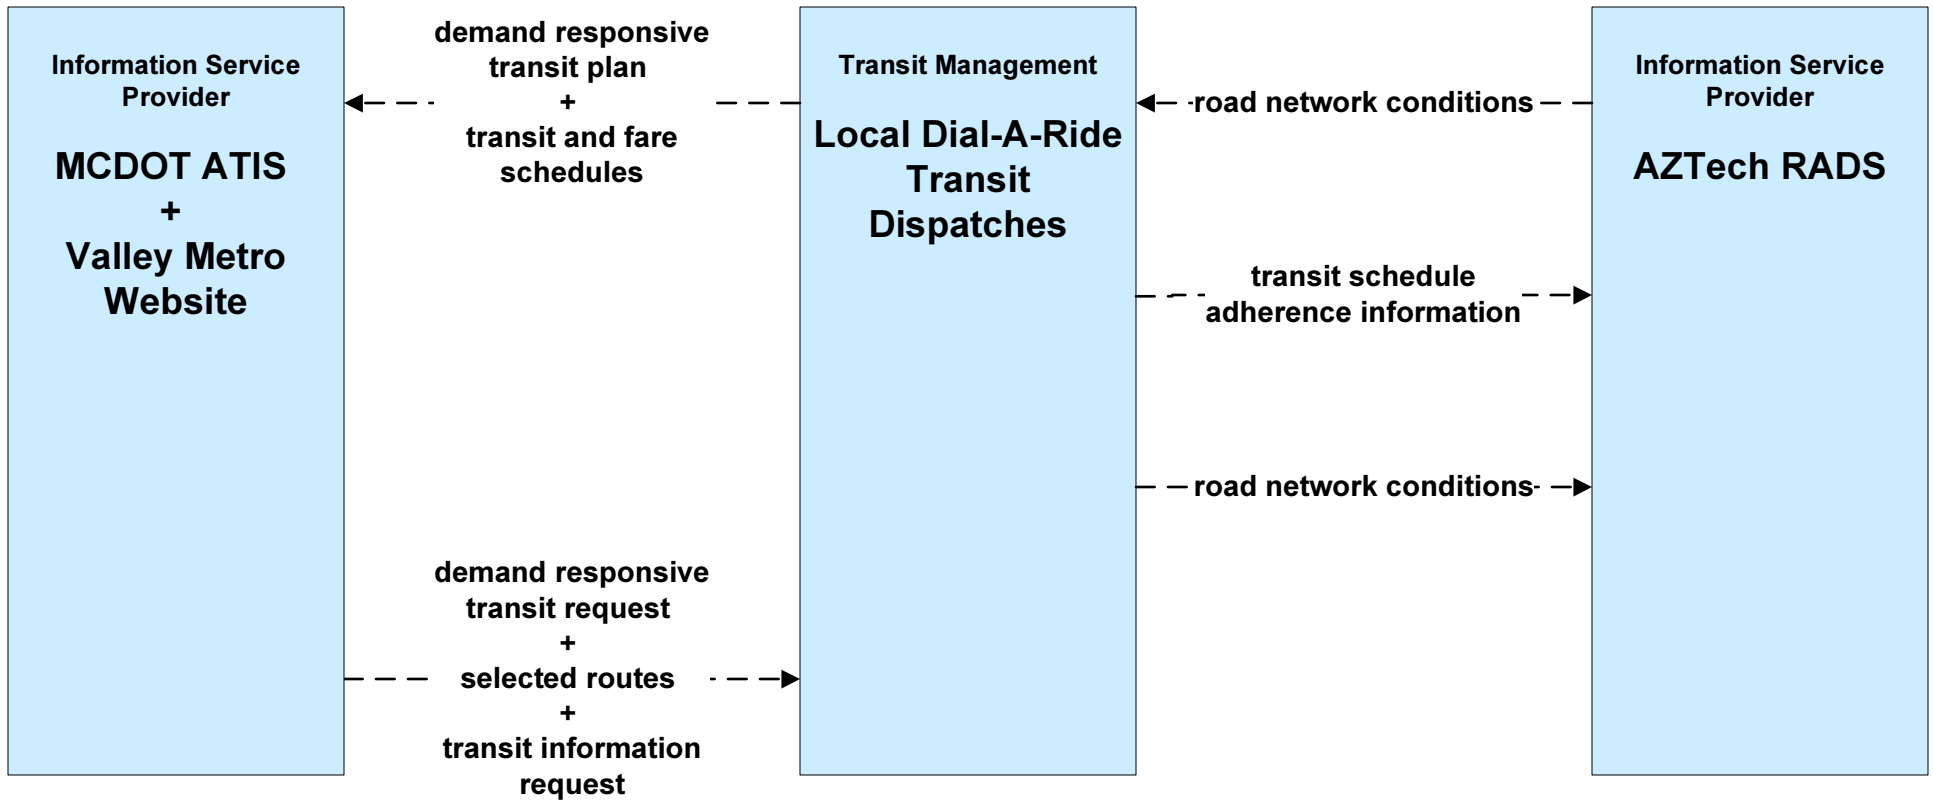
Information Service Provider

MCDOT ATIS
+
Valley Metro Website

demand responsive transit plan
+
transit and fare schedules

Transit Management

Local Dial-A-Ride Transit Dispatches

road network conditions

Information Service Provider

AZTech RADS

transit schedule adherence information

road network conditions

demand responsive transit request
+
selected routes
+
transit information request